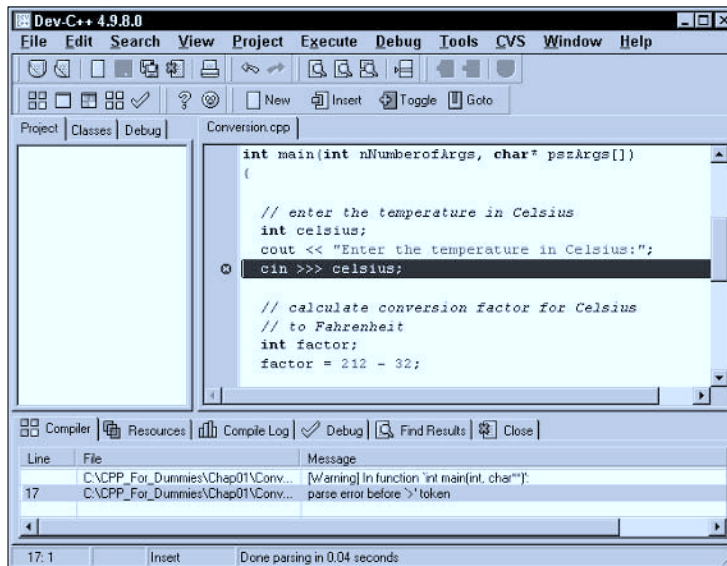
Dev-C++ 4.9.8.0

File Edit Search View Project Execute Debug Tools CVS Window Help

New Insert Toggle Goto

Project | Classes | Debug | Conversion.cpp

int main(int nNumberofArgs, char* pszArgs[])
{

// enter the temperature in Celsius
int celsius;
cout << "Enter the temperature in Celsius:";
cin >>> celsius;

// calculate conversion factor for Celsius
// to Fahrenheit
int factor;
factor = 212 - 32;

Compiler | Resources | Compile Log | Debug | Find Results | Close

| Line | File | Message |
|---|---|---|
| | C:\CPP_For_Dummies\Chap01\Conv... | [Warning] In function `int main(int, char**)': |
| 17 | C:\CPP_For_Dummies\Chap01\Conv... | parse error before `>' token |

17: 1 | Insert | Done parsing in 0.04 seconds